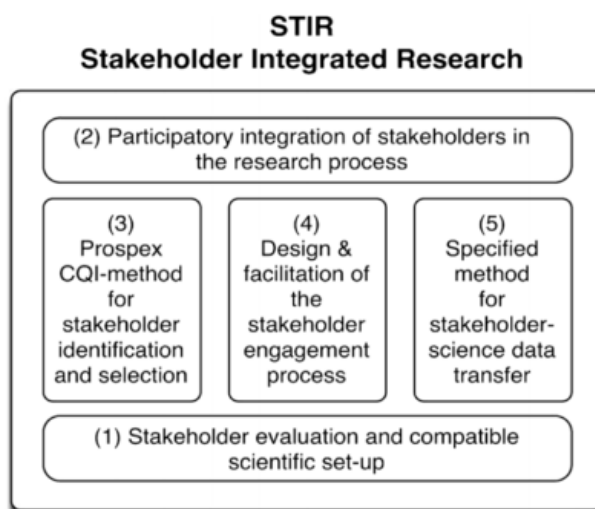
STIR
Stakeholder Integrated Research

(2) Participatory integration of stakeholders in the research process

(3)
Prospex CQI-method for stakeholder identification and selection

(4)
Design & facilitation of the stakeholder engagement process

(5)
Specified method for stakeholder-science data transfer

(1) Stakeholder evaluation and compatible scientific set-up